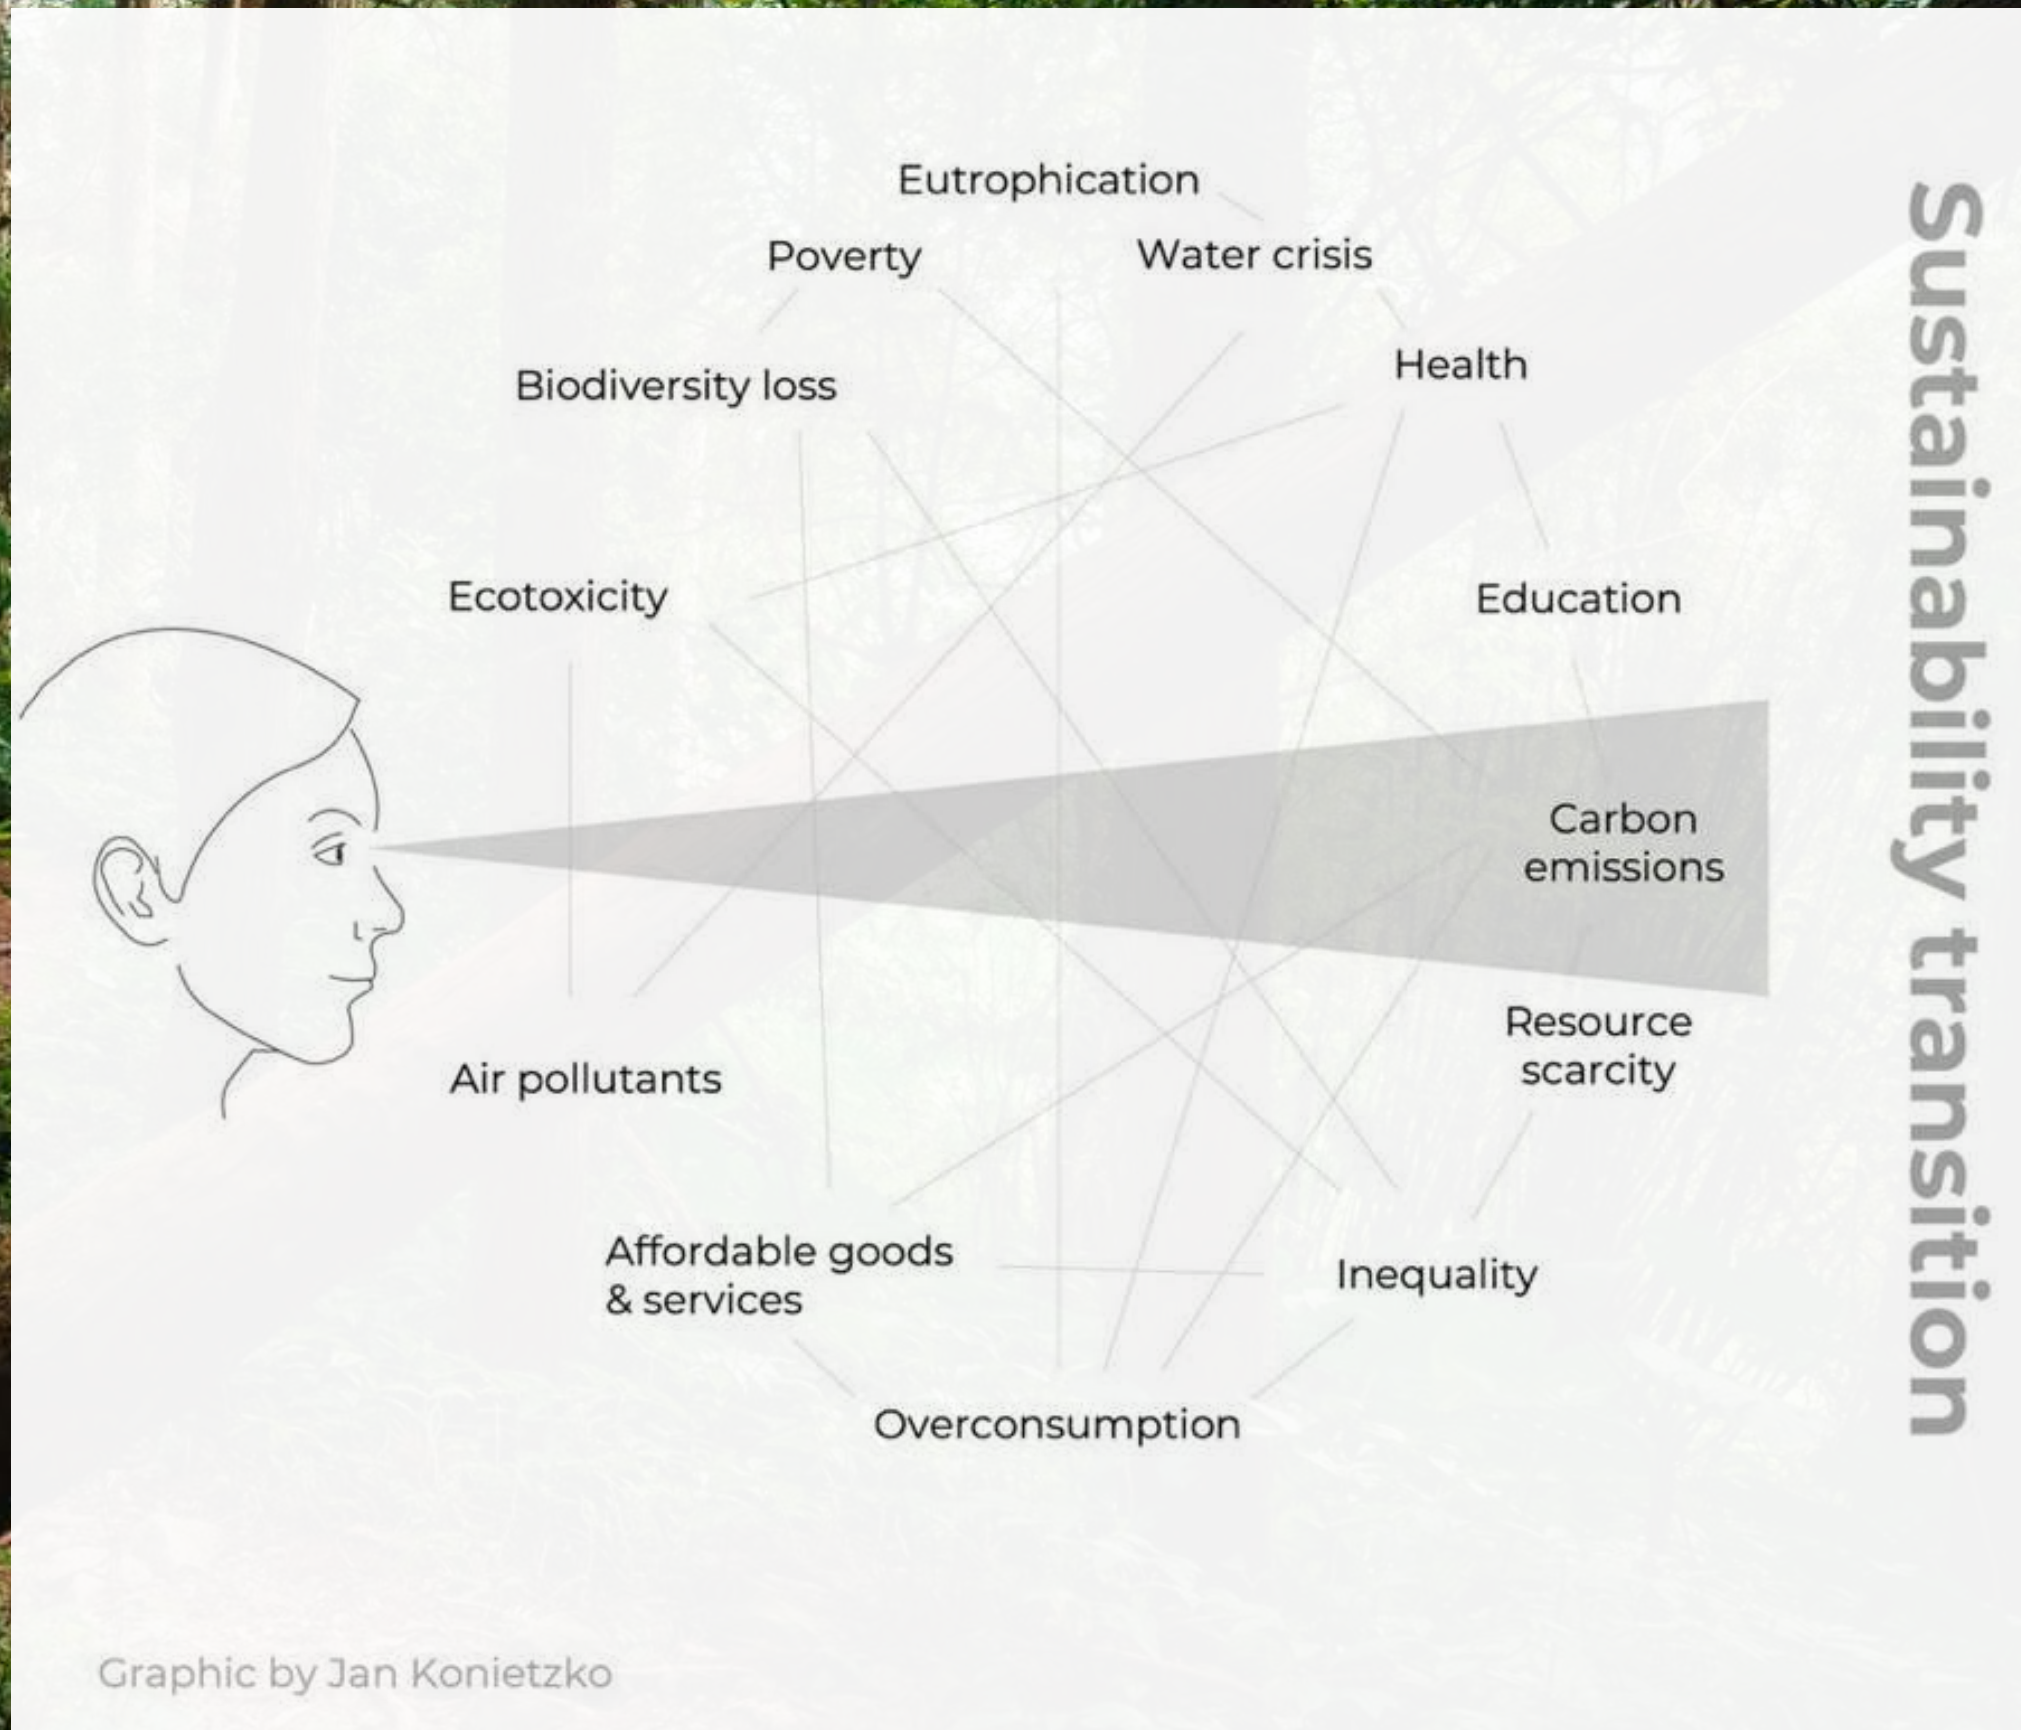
Eutrophication

Poverty

Water crisis

Health

Biodiversity loss

Ecotoxicity

Education

Carbon emissions

Resource scarcity

Air pollutants

Affordable goods & services

Inequality

Overconsumption

Sustainability transition

Graphic by Jan Konietzko